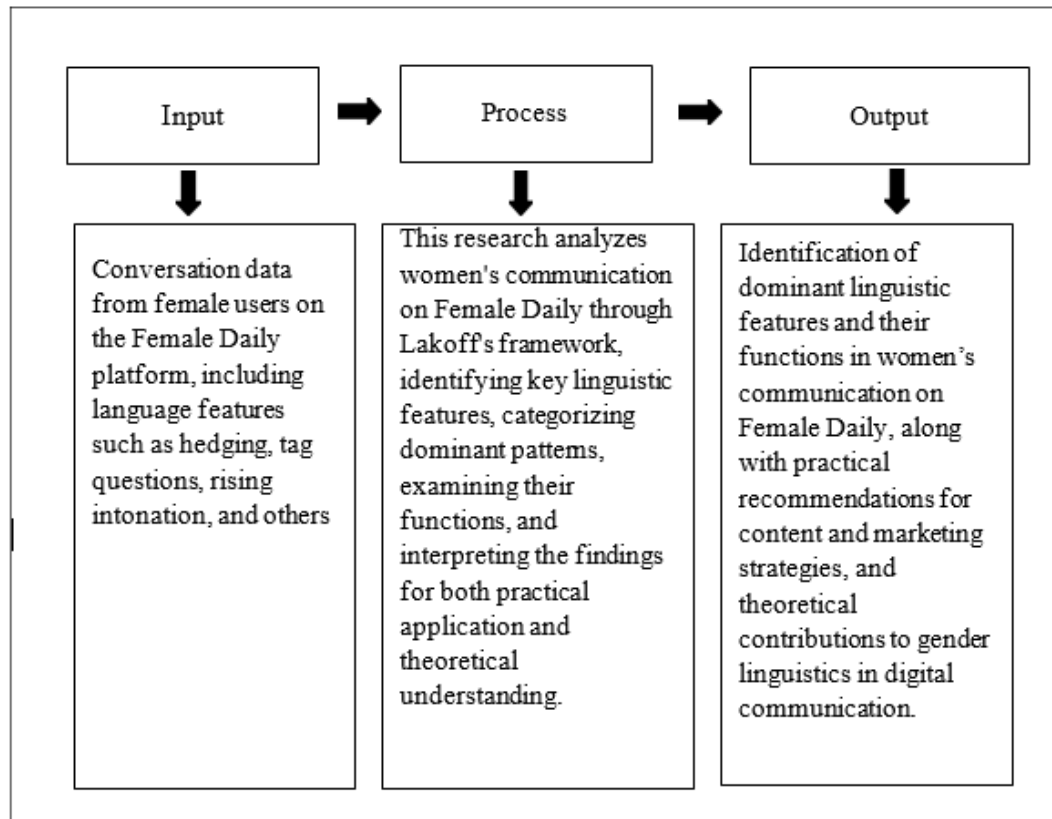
Input

Process

Output

Conversation data from female users on the Female Daily platform, including language features such as hedging, tag questions, rising intonation, and others

This research analyzes women's communication on Female Daily through Lakoff's framework, identifying key linguistic features, categorizing dominant patterns, examining their functions, and interpreting the findings for both practical application and theoretical understanding.

Identification of dominant linguistic features and their functions in women's communication on Female Daily, along with practical recommendations for content and marketing strategies, and theoretical contributions to gender linguistics in digital communication.